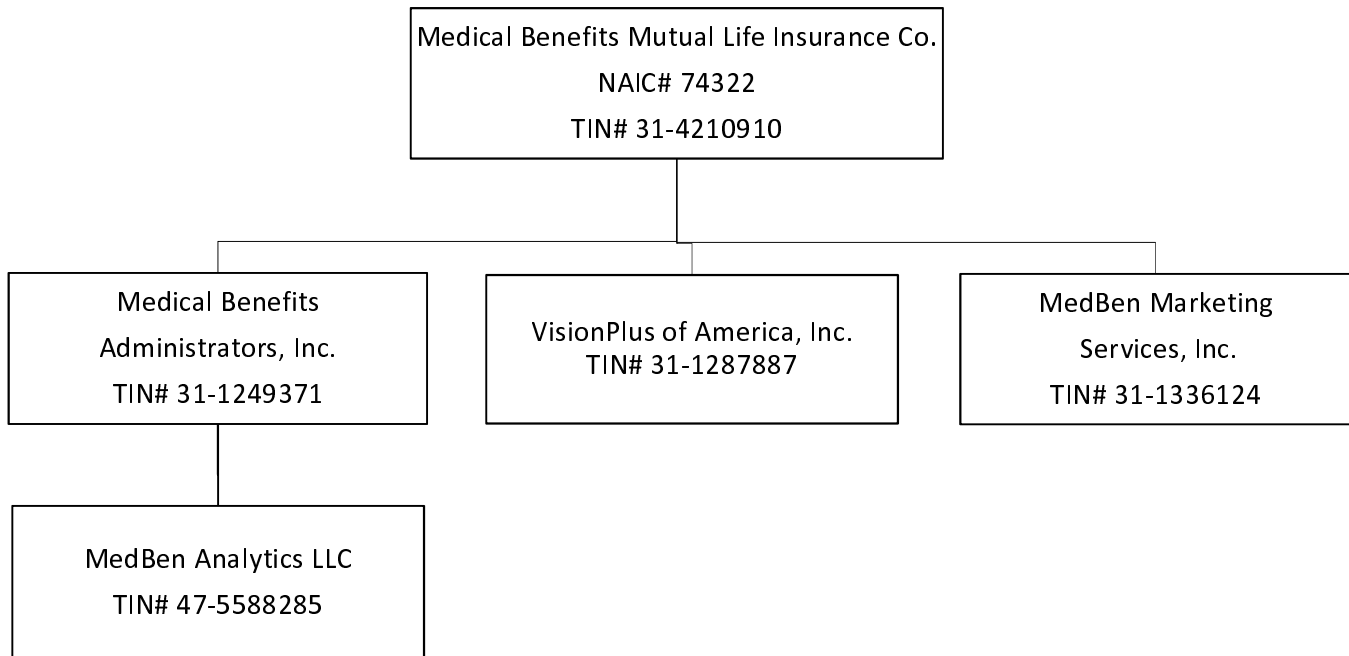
Medical Benefits Mutual Life Insurance Co.
NAIC# 74322
TIN# 31-4210910

Medical Benefits Administrators, Inc.
TIN# 31-1249371

VisionPlus of America, Inc.
TIN# 31-1287887

MedBen Marketing Services, Inc.
TIN# 31-1336124

MedBen Analytics LLC
TIN# 47-5588285